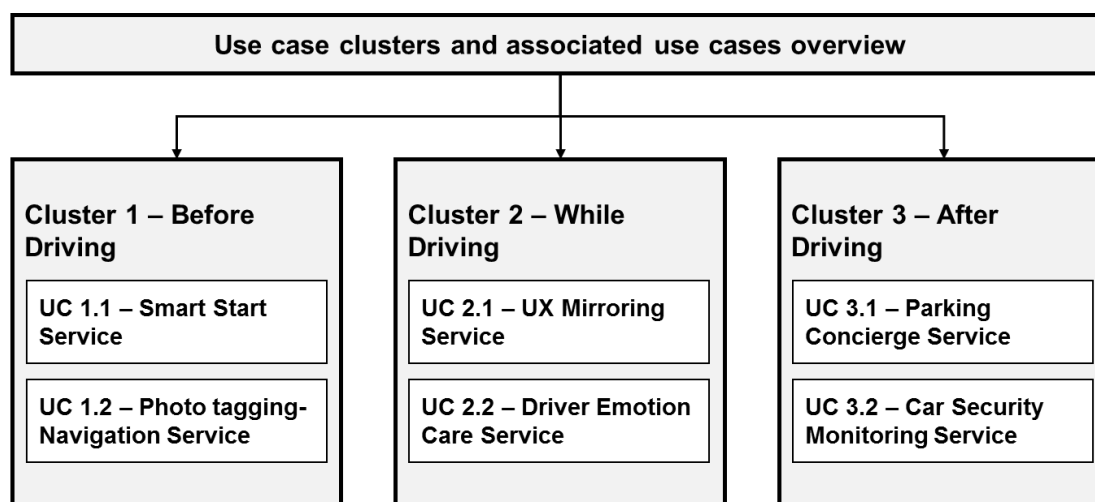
Use case clusters and associated use cases overview

Cluster 1 – Before Driving

UC 1.1 – Smart Start Service

UC 1.2 – Photo tagging-Navigation Service

Cluster 2 – While Driving

UC 2.1 – UX Mirroring Service

UC 2.2 – Driver Emotion Care Service

Cluster 3 – After Driving

UC 3.1 – Parking Concierge Service

UC 3.2 – Car Security Monitoring Service